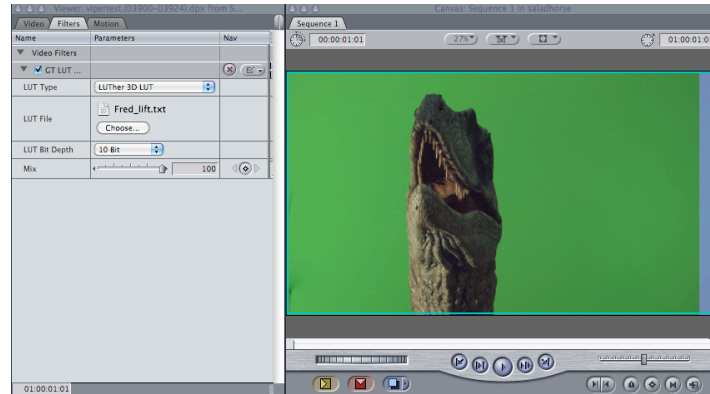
Viewer: vipertest.[03900-03924].dpx from S...

Video | Filters | Motion

| Name | Parameters | Nav |
|---|---|---|
| ▼ Video Filters | | |
| ▼ ☑ CT LUT ... | | |
| LUT Type | LUTher 3D LUT | |
| LUT File | Fred_lift.txt Choose... | |
| LUT Bit Depth | 10 Bit | |
| Mix | 100 | |

01:00:01:01

Canvas: Sequence 1 in saladhorse

Sequence 1

00:00:01:01

27%

01:00:01:0